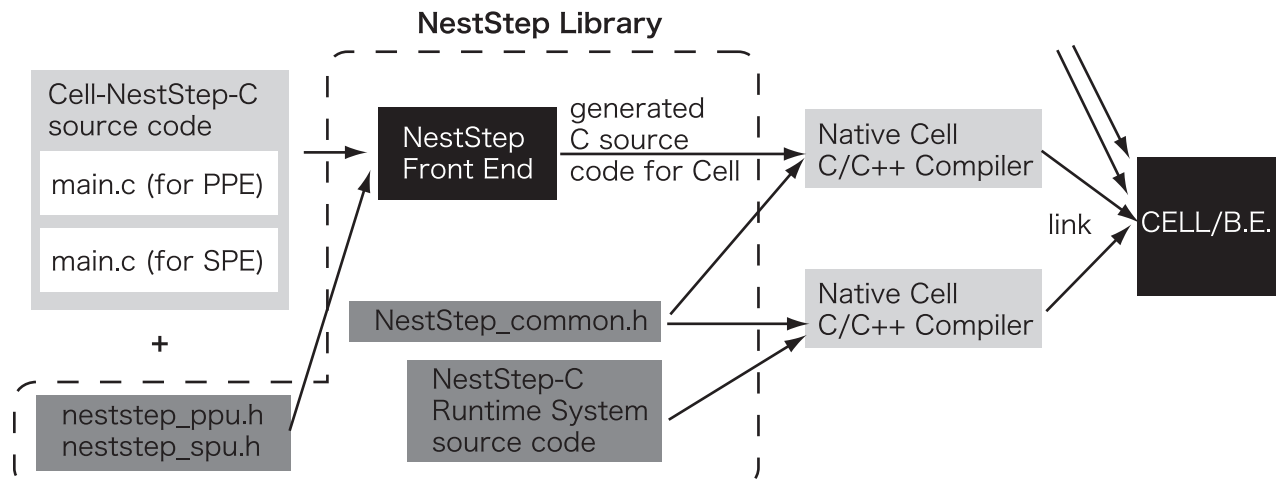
NestStep Library

Cell-NestStep-C source code

main.c (for PPE)

main.c (for SPE)

+

neststep_ppu.h
neststep_spu.h

NestStep Front End

generated C source code for Cell

NestStep_common.h

NestStep-C Runtime System source code

Native Cell C/C++ Compiler

Native Cell C/C++ Compiler

link

CELL/B.E.